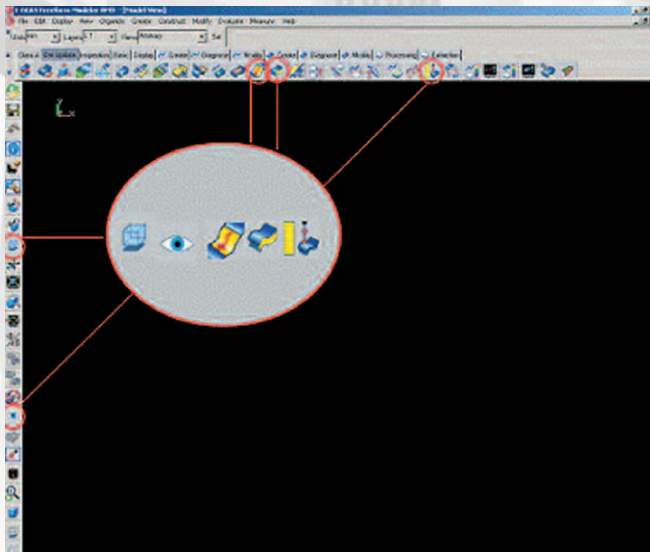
File Edit Display View Objects Create Construct Modify Evaluate Measure Help

Units Layers View Set

Class A Deviation Inspection Basic Display Create Diagnose Modify Create Diagnose Model Processing Selection